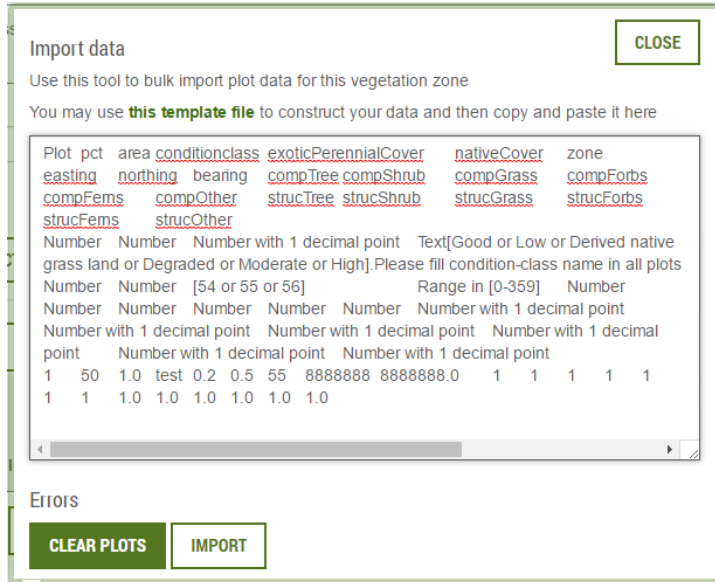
Import data

CLOSE

Use this tool to bulk import plot data for this vegetation zone

You may use this template file to construct your data and then copy and paste it here

Plot pct area conditionclass exoticPerennialCover nativeCover zone easting northing bearing compTree compShrub compGrass compForbs compFerns compOther strucTree strucShrub strucGrass strucForbs strucFerns strucOther
Number Number Number with 1 decimal point Text[Good or Low or Derived native grass land or Degraded or Moderate or High].Please fill condition-class name in all plots Number Number [54 or 55 or 56] Range in [0-359] Number Number Number Number Number Number Number with 1 decimal point Number with 1 decimal point Number with 1 decimal point Number with 1 decimal point Number with 1 decimal point Number with 1 decimal point
1 50 1.0 test 0.2 0.5 55 8888888 8888888.0 1 1 1 1 1 1 1 1.0 1.0 1.0 1.0 1.0 1.0

Errors

CLEAR PLOTS IMPORT